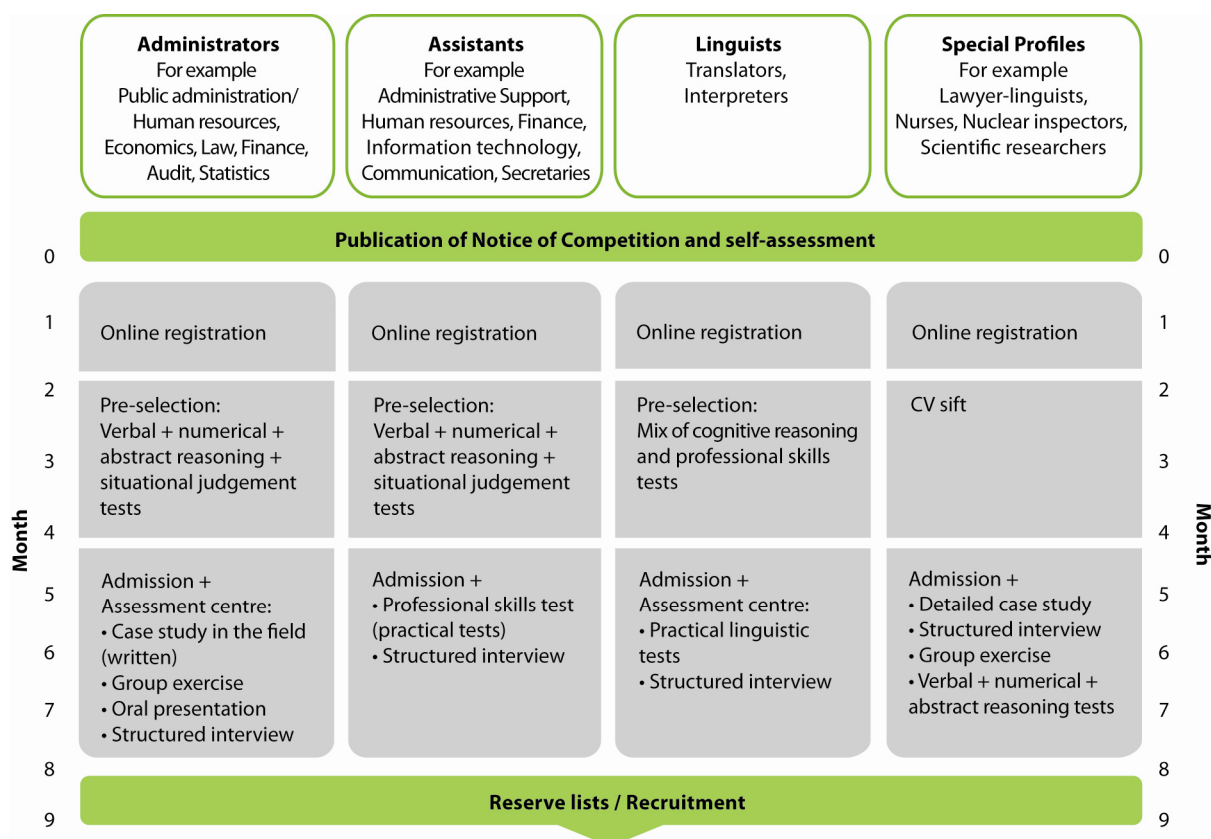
**Administrators**
For example
Public administration/ Human resources, Economics, Law, Finance, Audit, Statistics

**Assistants**
For example
Administrative Support, Human resources, Finance, Information technology, Communication, Secretaries

**Linguists**
Translators, Interpreters

**Special Profiles**
For example
Lawyer-linguists, Nurses, Nuclear inspectors, Scientific researchers

**Publication of Notice of Competition and self-assessment**

Month
0
1
2
3
4
5
6
7
8
9

Online registration

Pre-selection:
Verbal + numerical + abstract reasoning + situational judgement tests

Admission +
Assessment centre:
• Case study in the field (written)
• Group exercise
• Oral presentation
• Structured interview

Online registration

Pre-selection:
Verbal + numerical + abstract reasoning + situational judgement tests

Admission +
• Professional skills test (practical tests)
• Structured interview

Online registration

Pre-selection:
Mix of cognitive reasoning and professional skills tests

Admission +
Assessment centre:
• Practical linguistic tests
• Structured interview

Online registration

CV sift

Admission +
• Detailed case study
• Structured interview
• Group exercise
• Verbal + numerical + abstract reasoning tests

Month
0
1
2
3
4
5
6
7
8
9

**Reserve lists / Recruitment**